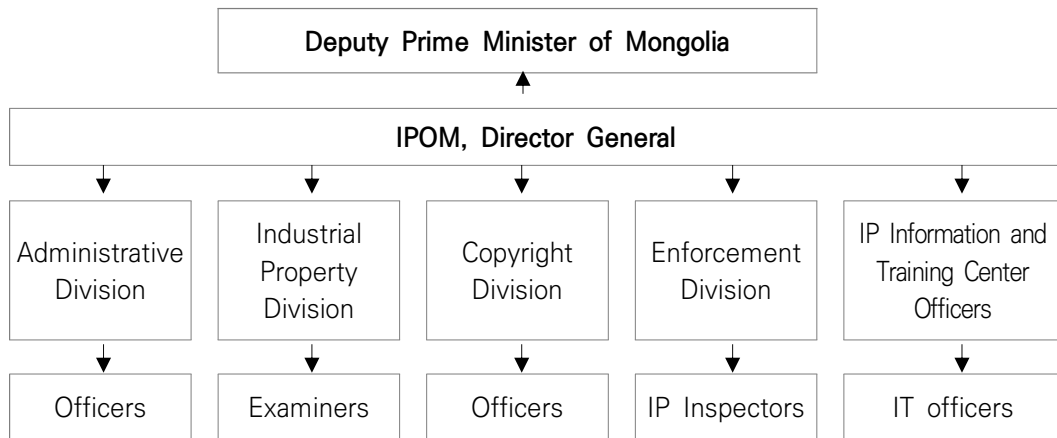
Deputy Prime Minister of Mongolia

IPOM, Director General

Administrative Division

Industrial Property Division

Copyright Division

Enforcement Division

IP Information and Training Center Officers

Officers

Examiners

Officers

IP Inspectors

IT officers